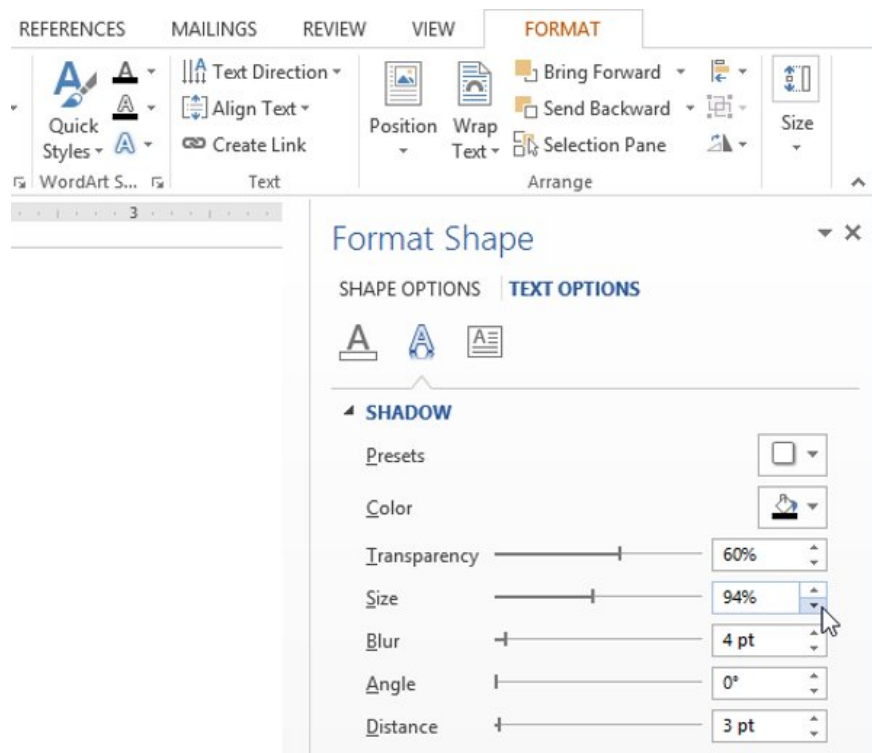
REFERENCES MAILINGS REVIEW VIEW FORMAT

Quick Styles
WordArt S...
Text Direction
Align Text
Create Link
Text
Position
Wrap Text
Bring Forward
Send Backward
Selection Pane
Arrange
Size

3

Format Shape

SHAPE OPTIONS TEXT OPTIONS

SHADOW

Presets

Color

Transparency 60%

Size 94%

Blur 4 pt

Angle 0°

Distance 3 pt